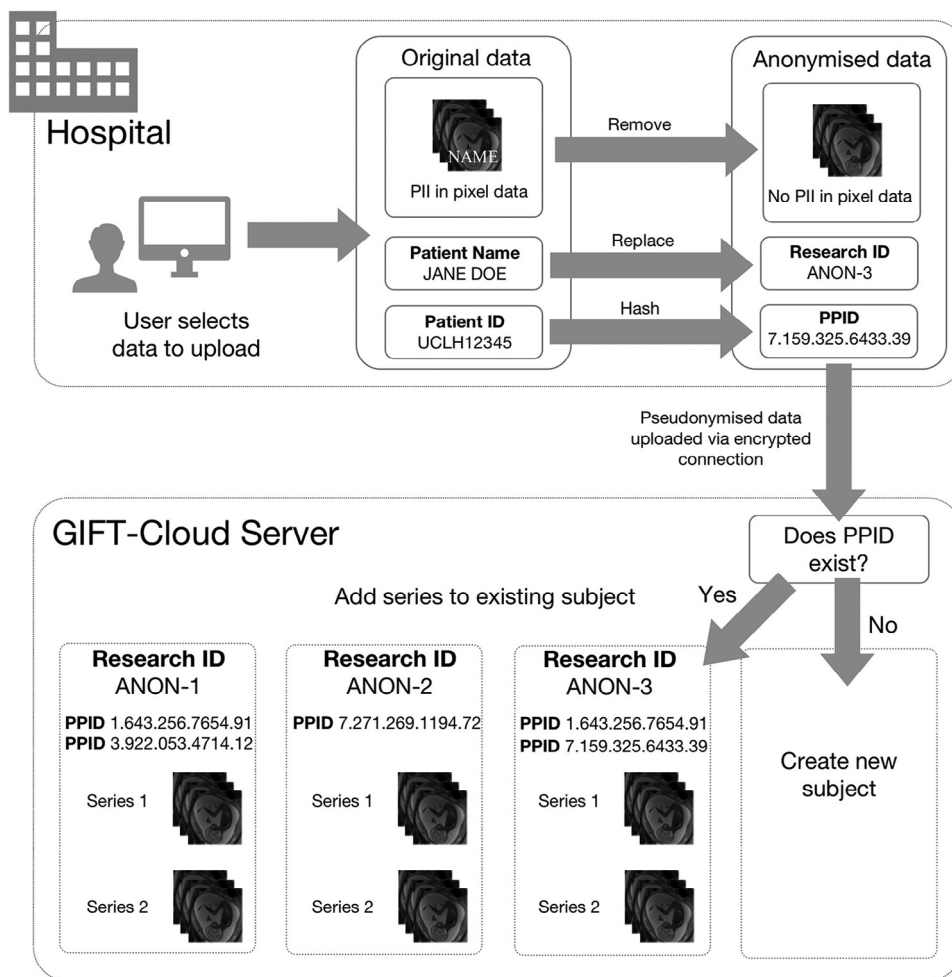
Hospital

User selects data to upload

Original data

NAME

PII in pixel data

Patient Name
JANE DOE

Patient ID
UCLH12345

Remove

Replace

Hash

Anonymised data

No PII in pixel data

Research ID
ANON-3

PPID
7.159.325.6433.39

Pseudonymised data uploaded via encrypted connection

GIFT-Cloud Server

Does PPID exist?

Add series to existing subject

Yes

No

Research ID
ANON-1
PPID 1.643.256.7654.91
PPID 3.922.053.4714.12
Series 1
Series 2

Research ID
ANON-2
PPID 7.271.269.1194.72
Series 1
Series 2

Research ID
ANON-3
PPID 1.643.256.7654.91
PPID 7.159.325.6433.39
Series 1
Series 2

Create new subject